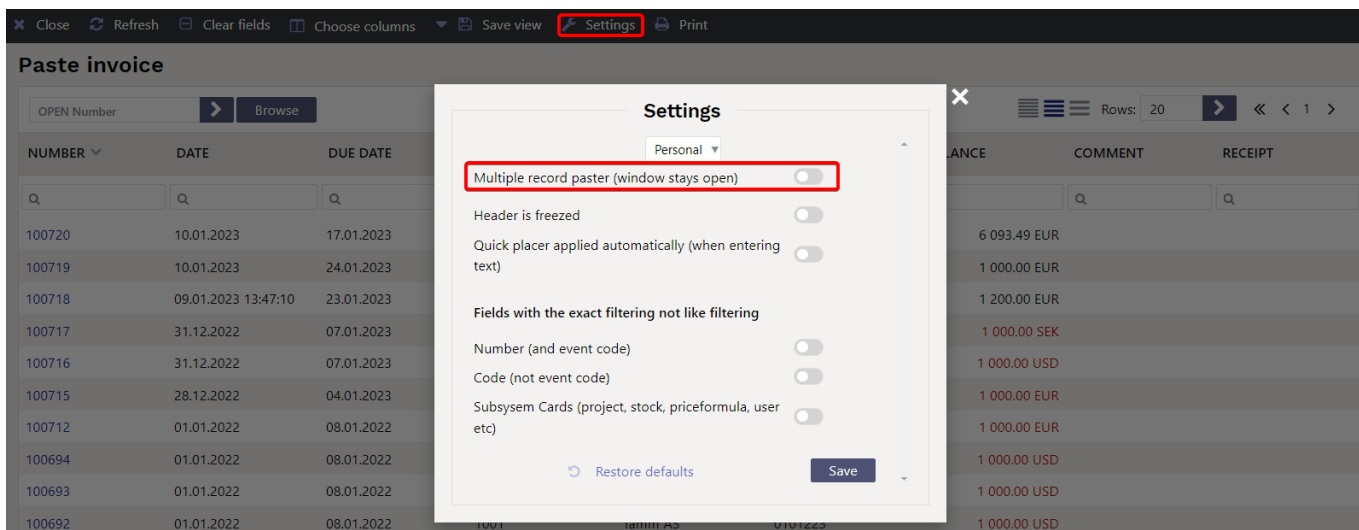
Close Refresh Clear fields Choose columns Save view Settings Print

Paste invoice

OPEN Number Browse

Rows: 20 « < 1 >

| NUMBER | DATE | DUE DATE | LANCE | COMMENT | RECEIPT |
|---|---|---|---|---|---|
| 100720 | 10.01.2023 | 17.01.2023 | 6 093.49 EUR | | |
| 100719 | 10.01.2023 | 24.01.2023 | 1 000.00 EUR | | |
| 100718 | 09.01.2023 13:47:10 | 23.01.2023 | 1 200.00 EUR | | |
| 100717 | 31.12.2022 | 07.01.2023 | 1 000.00 SEK | | |
| 100716 | 31.12.2022 | 07.01.2023 | 1 000.00 USD | | |
| 100715 | 28.12.2022 | 04.01.2023 | 1 000.00 EUR | | |
| 100712 | 01.01.2022 | 08.01.2022 | 1 000.00 EUR | | |
| 100694 | 01.01.2022 | 08.01.2022 | 1 000.00 USD | | |
| 100693 | 01.01.2022 | 08.01.2022 | 1 000.00 USD | | |
| 100692 | 01.01.2022 | 08.01.2022 | 1 000.00 USD | | |

Settings

Personal

Multiple record paster (window stays open)

Header is freezed

Quick placer applied automatically (when entering text)

Fields with the exact filtering not like filtering

Number (and event code)

Code (not event code)

Subsysem Cards (project, stock, priceformula, user etc)

Restore defaults

Save